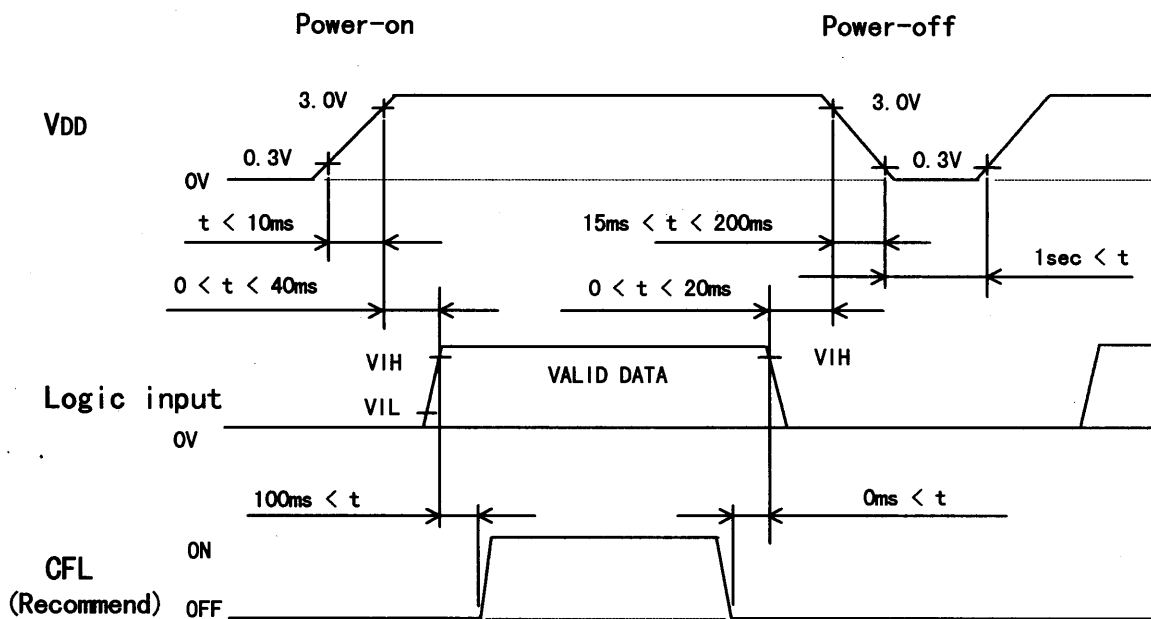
Power-on

Power-off

VDD

3.0V

3.0V

0.3V

0.3V

0V

t < 10ms

15ms < t < 200ms

1sec < t

0 < t < 40ms

0 < t < 20ms

VIH

VIH

VALID DATA

Logic input

VIL

0V

100ms < t

0ms < t

CFL
(Recommend)

ON

OFF